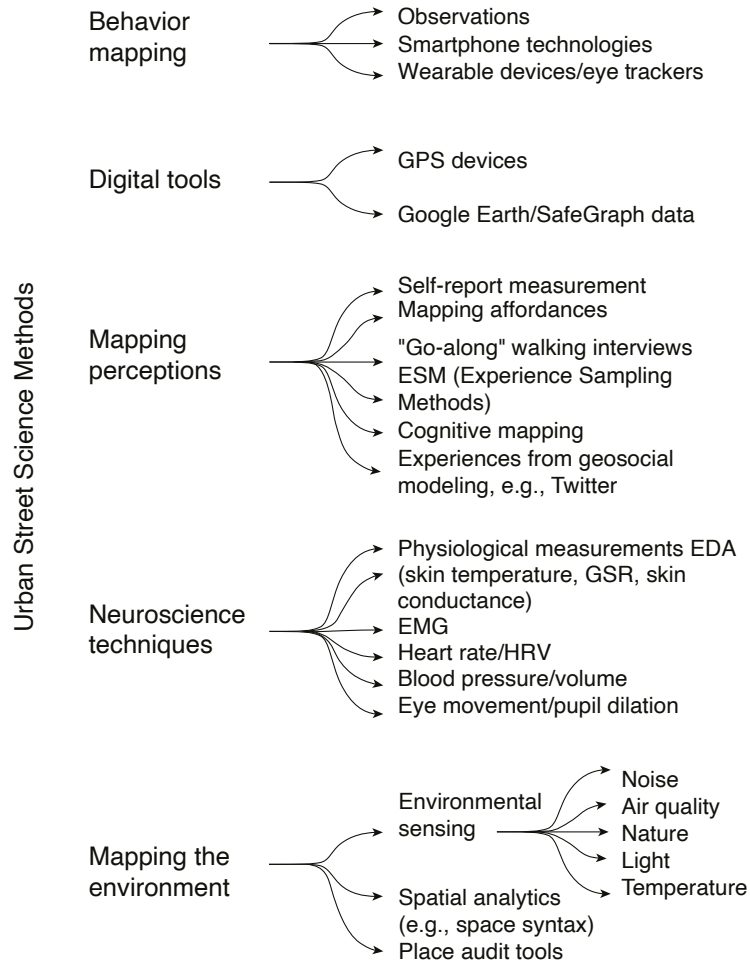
Urban Street Science Methods

Behavior mapping
Observations
Smartphone technologies
Wearable devices/eye trackers

Digital tools
GPS devices
Google Earth/SafeGraph data

Mapping perceptions
Self-report measurement
Mapping affordances
"Go-along" walking interviews
ESM (Experience Sampling Methods)
Cognitive mapping
Experiences from geosocial modeling, e.g., Twitter

Neuroscience techniques
Physiological measurements EDA (skin temperature, GSR, skin conductance)
EMG
Heart rate/HRV
Blood pressure/volume
Eye movement/pupil dilation

Mapping the environment
Environmental sensing
Noise
Air quality
Nature
Light
Temperature
Spatial analytics (e.g., space syntax)
Place audit tools